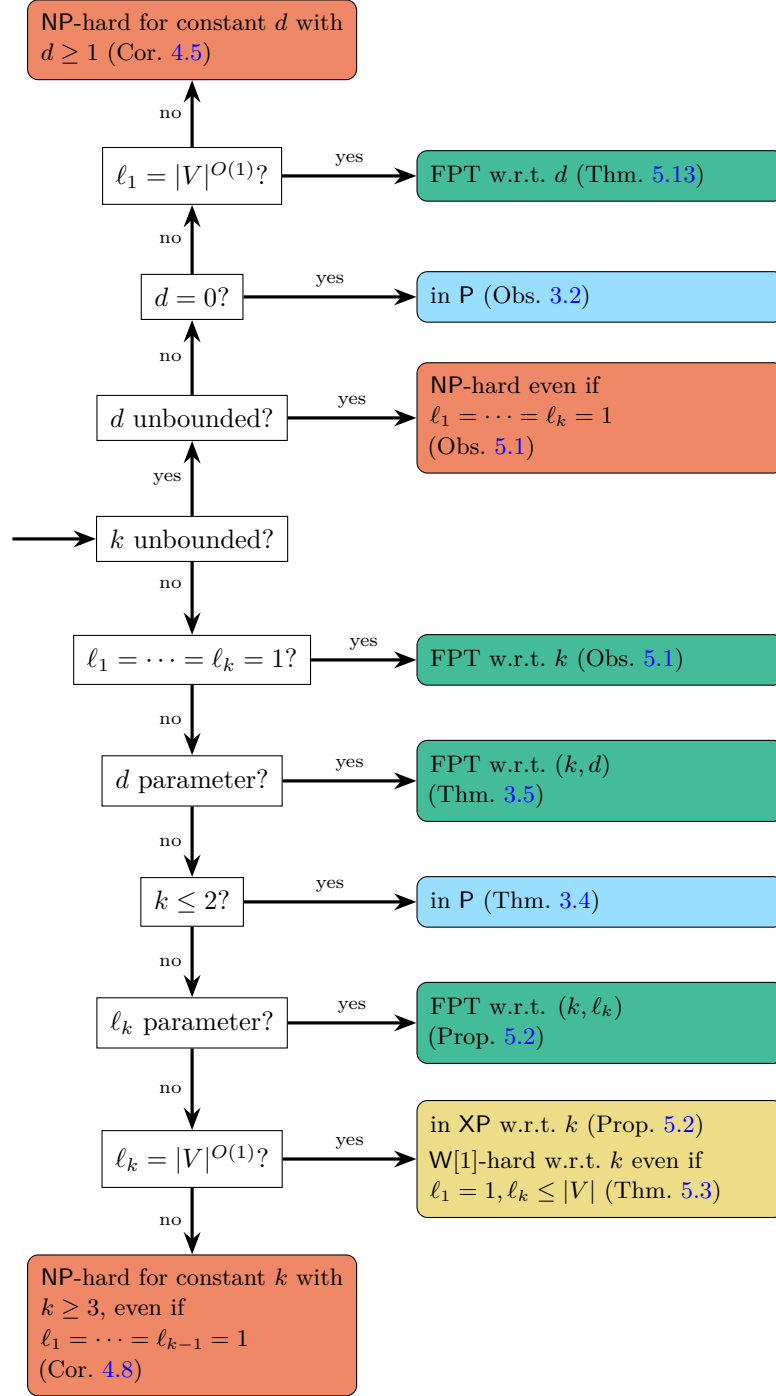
NP-hard for constant $d$ with $d \geq 1$ (Cor. 4.5)

no

$\ell_1 = |V|^{O(1)}$?

yes

FPT w.r.t. $d$ (Thm. 5.13)

no

$d = 0$?

yes

in P (Obs. 3.2)

no

$d$ unbounded?

yes

NP-hard even if $\ell_1 = \cdots = \ell_k = 1$ (Obs. 5.1)

yes

$k$ unbounded?

no

$\ell_1 = \cdots = \ell_k = 1$?

yes

FPT w.r.t. $k$ (Obs. 5.1)

no

$d$ parameter?

yes

FPT w.r.t. $(k, d)$ (Thm. 3.5)

no

$k \leq 2$?

yes

in P (Thm. 3.4)

no

$\ell_k$ parameter?

yes

FPT w.r.t. $(k, \ell_k)$ (Prop. 5.2)

no

$\ell_k = |V|^{O(1)}$?

yes

in XP w.r.t. $k$ (Prop. 5.2)
W[1]-hard w.r.t. $k$ even if $\ell_1 = 1, \ell_k \leq |V|$ (Thm. 5.3)

no

NP-hard for constant $k$ with $k \geq 3$, even if $\ell_1 = \cdots = \ell_{k-1} = 1$ (Cor. 4.8)